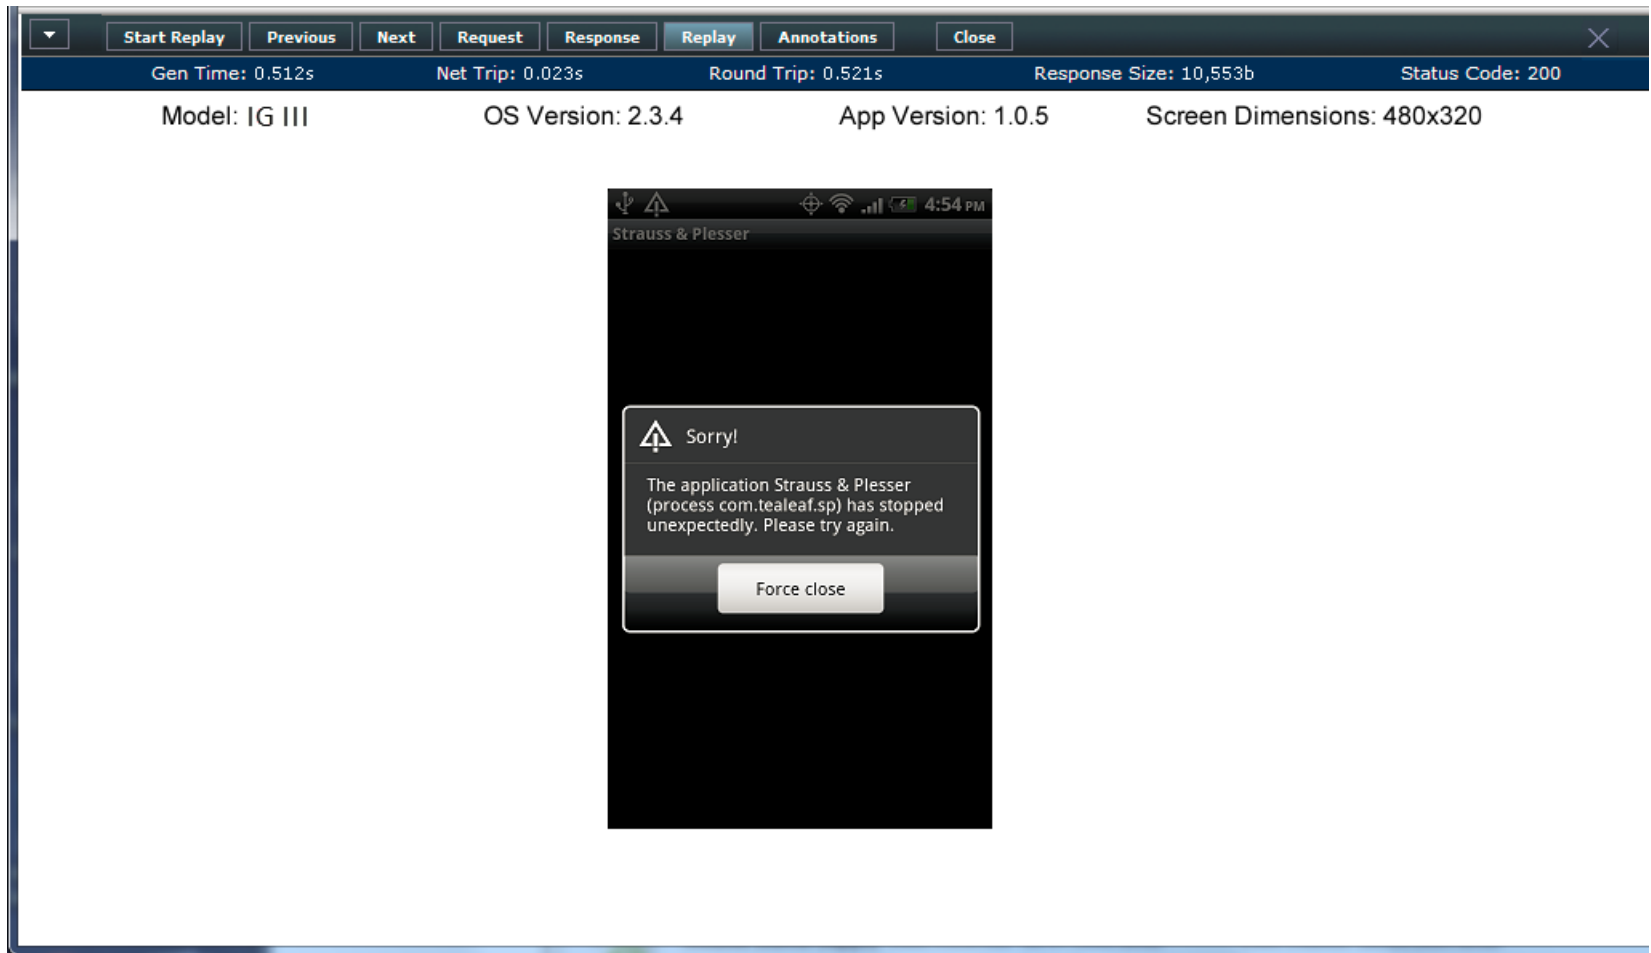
Start Replay Previous Next Request Response Replay Annotations Close

Gen Time: 0.512s Net Trip: 0.023s Round Trip: 0.521s Response Size: 10,553b Status Code: 200

Model: IG III OS Version: 2.3.4 App Version: 1.0.5 Screen Dimensions: 480x320

4:54 PM

Strauss & Plesser

Sorry!

The application Strauss & Plesser (process com.tealeaf.sp) has stopped unexpectedly. Please try again.

Force close